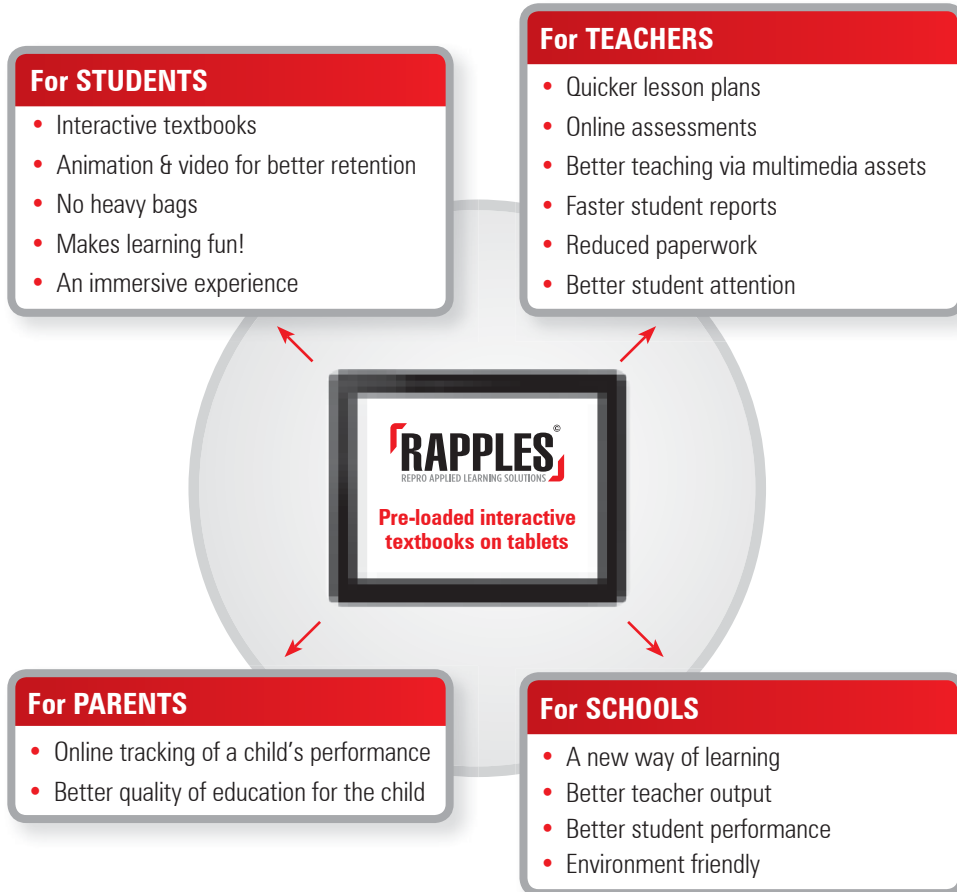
For STUDENTS

- Interactive textbooks
- Animation & video for better retention
- No heavy bags
- Makes learning fun!
- An immersive experience

For TEACHERS

- Quicker lesson plans
- Online assessments
- Better teaching via multimedia assets
- Faster student reports
- Reduced paperwork
- Better student attention

RAPPLES ©
REPRO APPLIED LEARNING SOLUTIONS

Pre-loaded interactive textbooks on tablets

For PARENTS

- Online tracking of a child's performance
- Better quality of education for the child

For SCHOOLS

- A new way of learning
- Better teacher output
- Better student performance
- Environment friendly